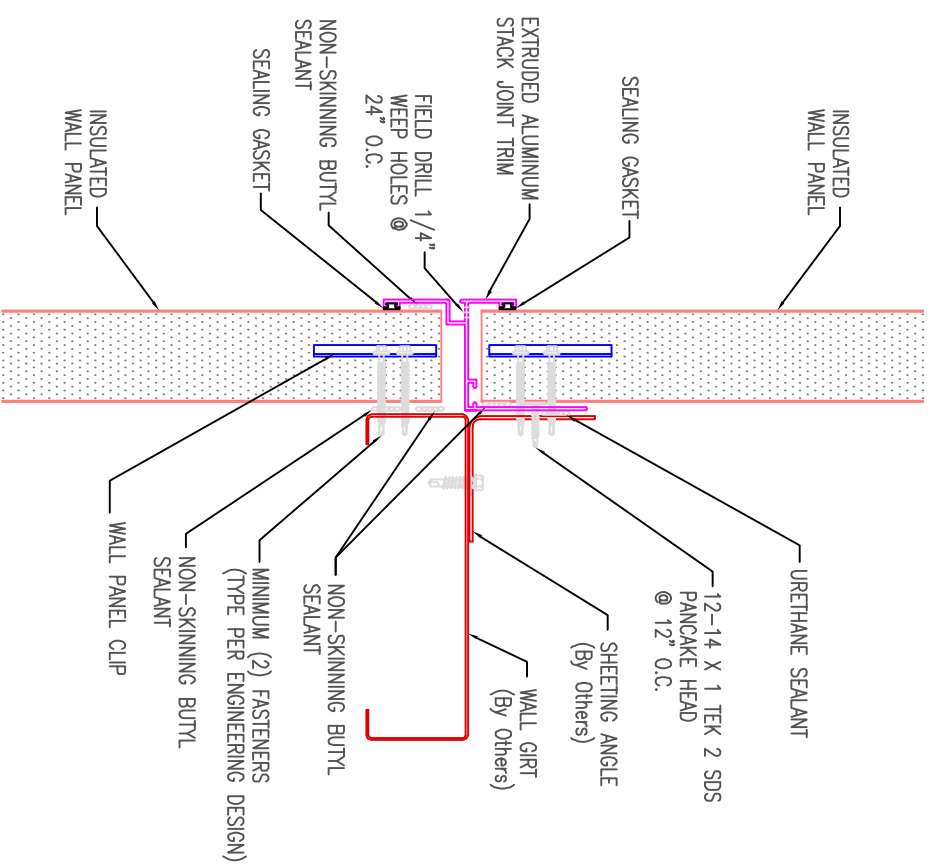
INSULATED WALL PANEL

SEALING GASKET

NON-SKINNING BUTYL SEALANT

FIELD DRILL 1/4" WEEP HOLES @ 24" O.C.

EXTRUDED ALUMINUM STACK JOINT TRIM

SEALING GASKET

INSULATED WALL PANEL

WALL PANEL CLIP

NON-SKINNING BUTYL SEALANT

MINIMUM (2) FASTENERS (TYPE PER ENGINEERING DESIGN)

NON-SKINNING BUTYL SEALANT

WALL GIRT (By Others)

SHEETING ANGLE (By Others)

12-14 X 1 TEK 2 SDS PANCAKE HEAD @ 12" O.C.

URETHANE SEALANT